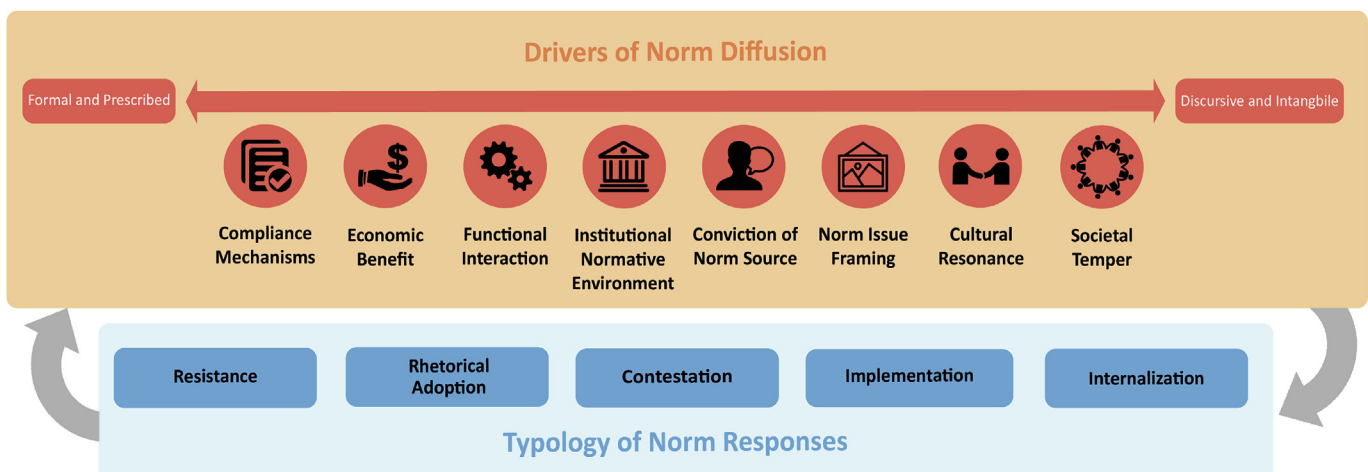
Drivers of Norm Diffusion

Formal and Prescribed

Discursive and Intangbile

Compliance Mechanisms

Economic Benefit

Functional Interaction

Institutional Normative Environment

Conviction of Norm Source

Norm Issue Framing

Cultural Resonance

Societal Temper

Resistance

Rhetorical Adoption

Contestation

Implementation

Internalization

Typology of Norm Responses